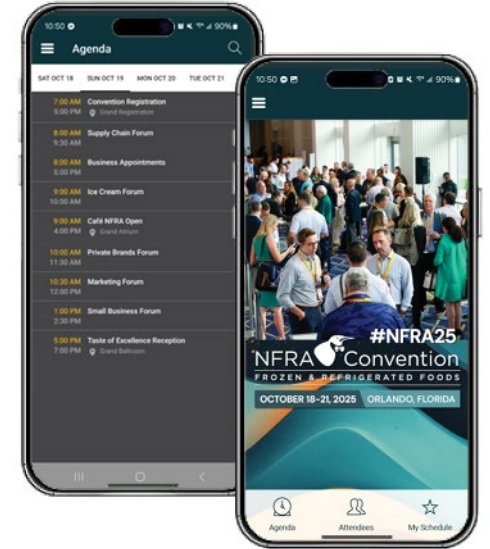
10:50 90%

Agenda

SAT OCT 18 SUN OCT 19 MON OCT 20 TUE OCT 21

7:00 AM 5:00 PM Convention Registration Grand Registration

8:00 AM 9:30 AM Supply Chain Forum

8:00 AM 5:00 PM Business Appointments

9:00 AM 10:00 AM Ice Cream Forum

9:00 AM 4:00 PM Café NFRA Open Grand Atrium

10:00 AM 11:30 AM Private Brands Forum

10:30 AM 12:00 PM Marketing Forum

1:00 PM 2:30 PM Small Business Forum

5:00 PM 7:00 PM Taste of Excellence Reception Grand Ballroom

10:50 90%

#NFRA25

NFRA Convention

FROZEN & REFRIGERATED FOODS

OCTOBER 18–21, 2025 ORLANDO, FLORIDA

Agenda Attendees My Schedule